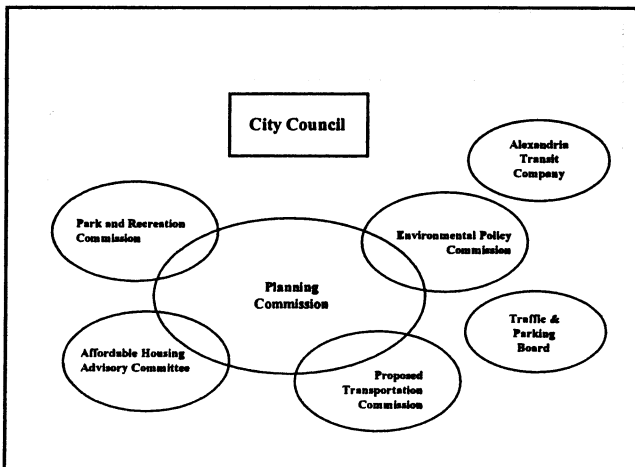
City Council

Alexandria Transit Company

Park and Recreation Commission

Environmental Policy Commission

Planning Commission

Traffic & Parking Board

Affordable Housing Advisory Committee

Proposed Transportation Commission